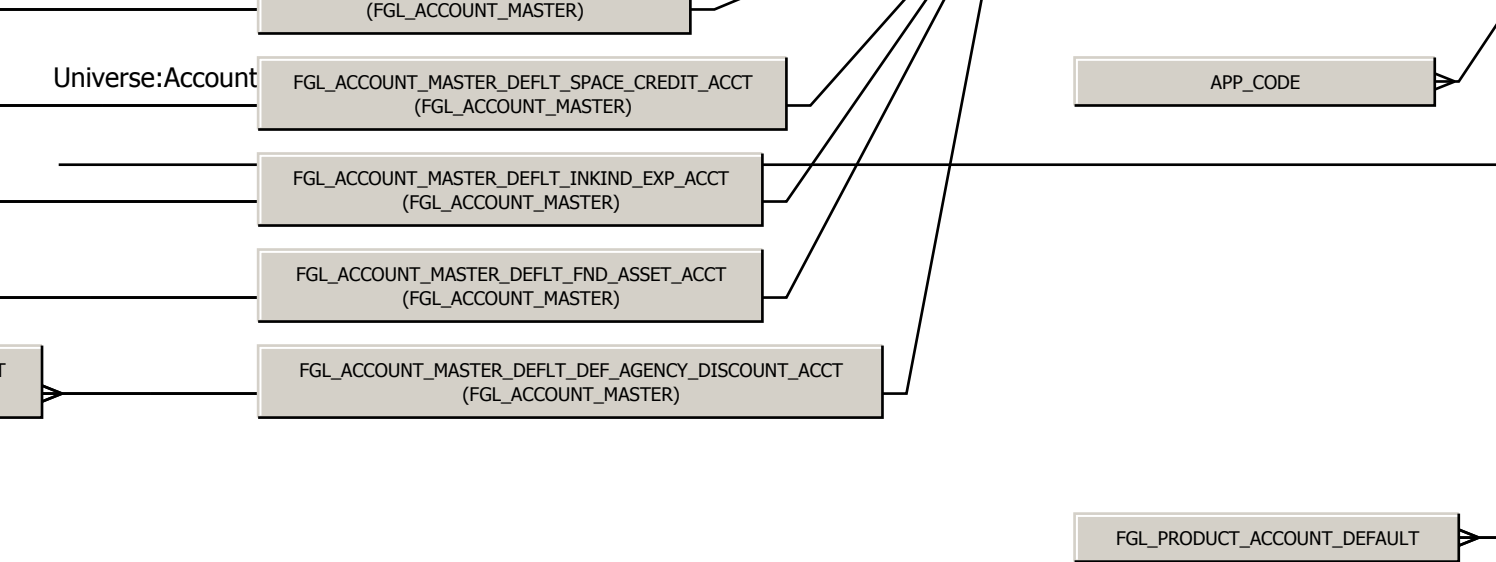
(FGL_ACCOUNT_MASTER)

Universe:Account

FGL_ACCOUNT_MASTER_DEFLT_SPACE_CREDIT_ACCT
(FGL_ACCOUNT_MASTER)

APP_CODE

FGL_ACCOUNT_MASTER_DEFLT_INKIND_EXP_ACCT
(FGL_ACCOUNT_MASTER)

FGL_ACCOUNT_MASTER_DEFLT_FND_ASSET_ACCT
(FGL_ACCOUNT_MASTER)

T

FGL_ACCOUNT_MASTER_DEFLT_DEF_AGENCY_DISCOUNT_ACCT
(FGL_ACCOUNT_MASTER)

FGL_PRODUCT_ACCOUNT_DEFAULT